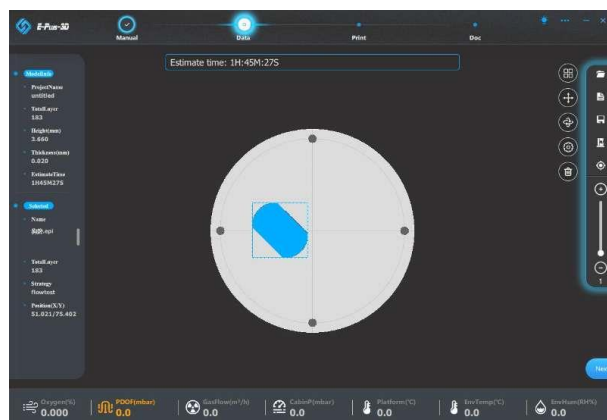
E-Plus-3D
Manual
Data
Print
Doc

Estimate time: 1H:45M:27S

ModelInfo
ProjectName
untitled
TotalLayer
183
Height(mm)
3.660
Thickness(mm)
0.020
EstimateTime
1H45M27S

Selected
Name
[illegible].epi
TotalLayer
183
Strategy
flowtest
Position(X/Y)
51.021/75.402

1

Nex

Oxygen(%)
0.000
PDOF(mbar)
0.0
GasFlow(m³/h)
0.0
CabinP(mbar)
0.0
Platform(°C)
0.0
EnvTemp(°C)
0.0
EnvHum(RH%)
0.0